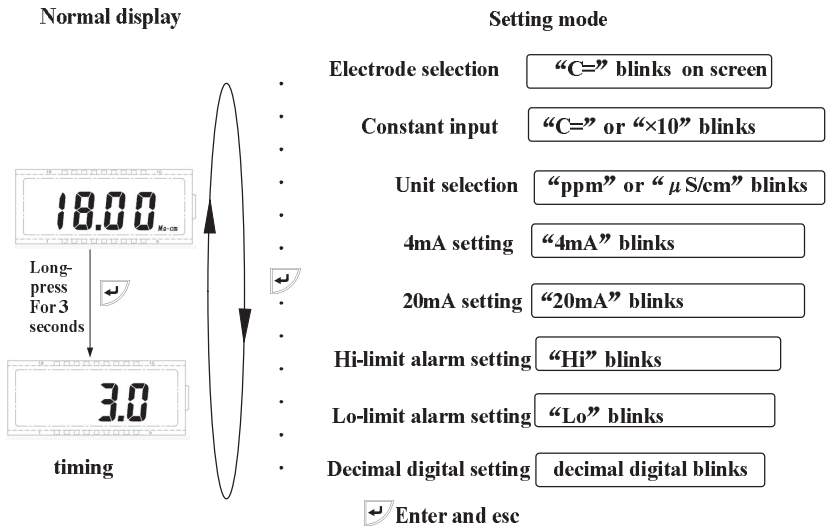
Normal display

Setting mode

Electrode selection “C=” blinks on screen

Constant input “C=” or “×10” blinks

Unit selection “ppm” or “$\mu$S/cm” blinks

4mA setting “4mA” blinks

20mA setting “20mA” blinks

Hi-limit alarm setting “Hi” blinks

Lo-limit alarm setting “Lo” blinks

Decimal digital setting decimal digital blinks

18.00 MΩ·cm

Long-press For 3 seconds

3.0

timing

Enter and esc